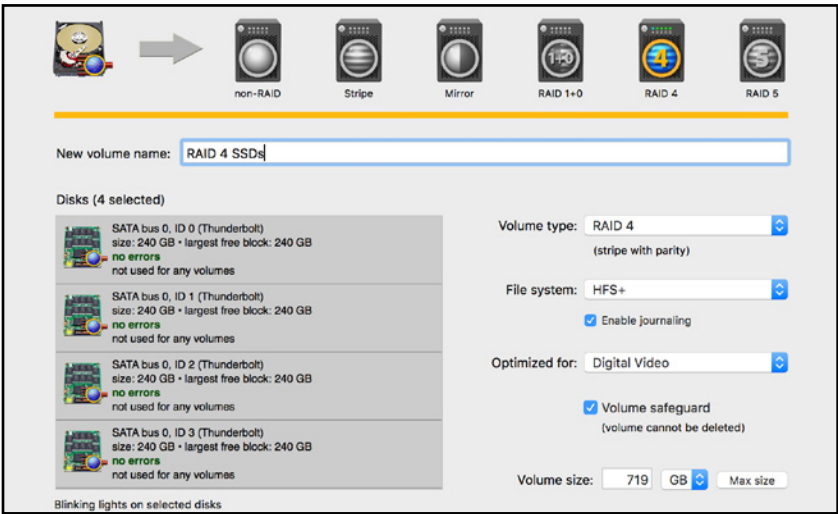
non-RAID
Stripe
Mirror
RAID 1+0
RAID 4
RAID 5

New volume name: RAID 4 SSDs

Disks (4 selected)

SATA bus 0, ID 0 (Thunderbolt)
size: 240 GB • largest free block: 240 GB
no errors
not used for any volumes

SATA bus 0, ID 1 (Thunderbolt)
size: 240 GB • largest free block: 240 GB
no errors
not used for any volumes

SATA bus 0, ID 2 (Thunderbolt)
size: 240 GB • largest free block: 240 GB
no errors
not used for any volumes

SATA bus 0, ID 3 (Thunderbolt)
size: 240 GB • largest free block: 240 GB
no errors
not used for any volumes

Blinking lights on selected disks

Volume type: RAID 4
(stripe with parity)

File system: HFS+
Enable journaling

Optimized for: Digital Video

Volume safeguard
(volume cannot be deleted)

Volume size: 719 GB Max size